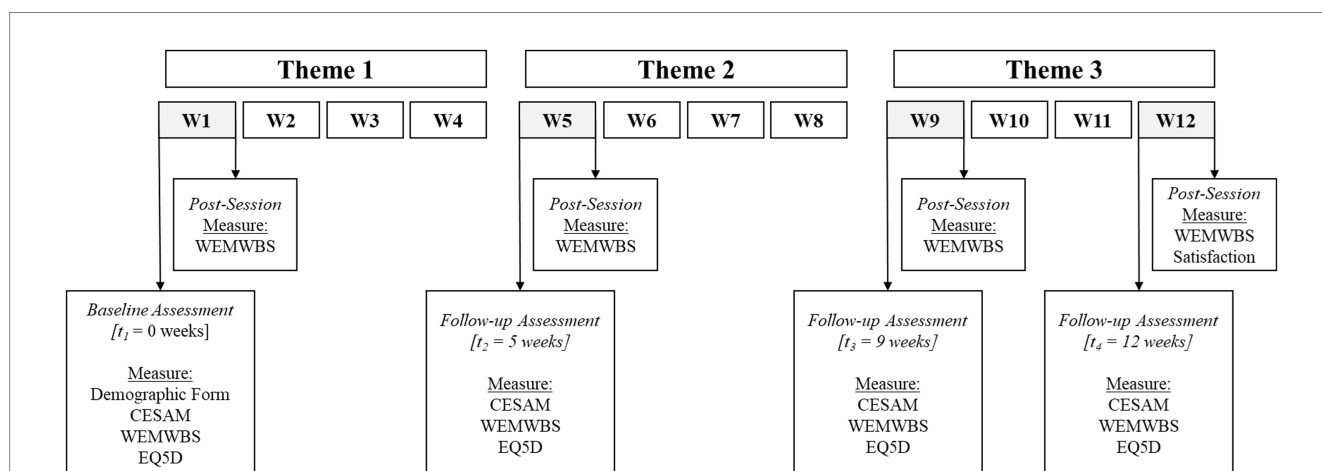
Theme 1

W1 W2 W3 W4

Post-Session
Measure:
WEMWBS

Baseline Assessment
[$t_1$ = 0 weeks]

Measure:
Demographic Form
CESAM
WEMWBS
EQ5D

Theme 2

W5 W6 W7 W8

Post-Session
Measure:
WEMWBS

Follow-up Assessment
[$t_2$ = 5 weeks]

Measure:
CESAM
WEMWBS
EQ5D

Theme 3

W9 W10 W11 W12

Post-Session
Measure:
WEMWBS

Post-Session
Measure:
WEMWBS
Satisfaction

Follow-up Assessment
[$t_3$ = 9 weeks]

Measure:
CESAM
WEMWBS
EQ5D

Follow-up Assessment
[$t_4$ = 12 weeks]

Measure:
CESAM
WEMWBS
EQ5D